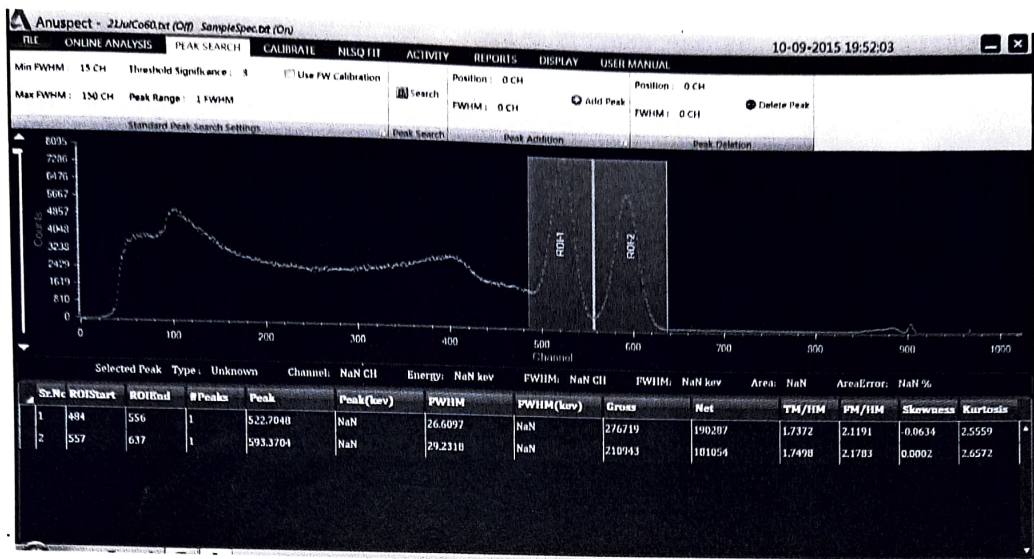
Anuspect - 21JulCo60.txt (Off) SampleSpec.txt (On)

FILE ONLINE ANALYSIS PEAK SEARCH CALIBRATE NLSQ FIT ACTIVITY REPORTS DISPLAY USER MANUAL

10-09-2015 19:52:03

Min FWHM : 15 CH Threshold Significance : 3 Use FW Calibration
Max FWHM : 150 CH Peak Range : 1 FWHM
Standard Peak Search Settings

Search
Peak Search

Position : 0 CH
FWHM : 0 CH
Add Peak
Peak Addition

Position : 0 CH
FWHM : 0 CH
Delete Peak
Peak Deletion

8095
7286
6476
5667
4857
4048
3238
2429
1619
810
0

Counts

ROI-1
ROI-2

0 100 200 300 400 500 600 700 800 900 1000
Channel

Selected Peak Type : Unknown Channel: NaN CH Energy: NaN kev FWHM: NaN CH FWHM: NaN kev Area: NaN AreaError: NaN %

| Sr.No | ROIStart | ROIEnd | #Peaks | Peak | Peak(kev) | FWHM | FWHM(kev) | Gross | Net | TM/HM | FM/HM | Skewness | Kurtosis |
|---|---|---|---|---|---|---|---|---|---|---|---|---|---|
| 1 | 484 | 556 | 1 | 522.7048 | NaN | 26.6097 | NaN | 276719 | 190287 | 1.7372 | 2.1191 | -0.0634 | 2.5559 |
| 2 | 557 | 637 | 1 | 593.3704 | NaN | 29.2318 | NaN | 210943 | 101054 | 1.7498 | 2.1783 | 0.0002 | 2.6572 |